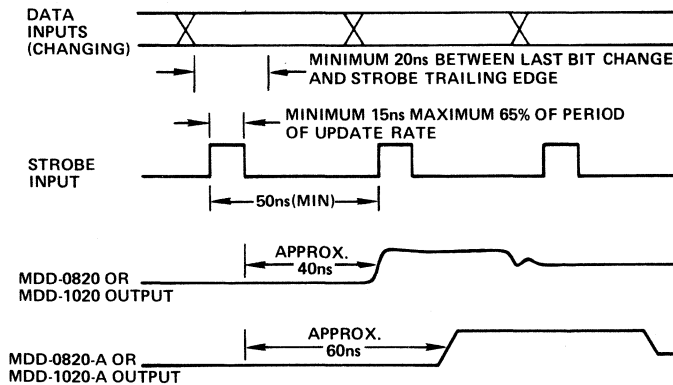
DATA INPUTS (CHANGING)

MINIMUM 20ns BETWEEN LAST BIT CHANGE AND STROBE TRAILING EDGE

MINIMUM 15ns MAXIMUM 65% OF PERIOD OF UPDATE RATE

STROBE INPUT

50ns(MIN)

APPROX. 40ns

MDD-0820 OR MDD-1020 OUTPUT

APPROX. 60ns

MDD-0820-A OR MDD-1020-A OUTPUT